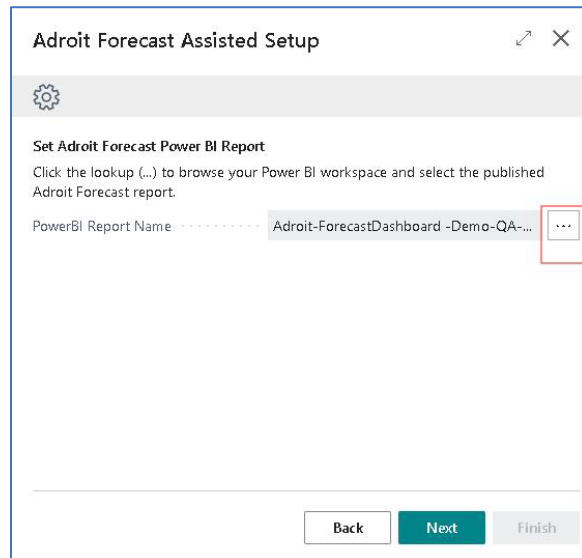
Adroit Forecast Assisted Setup

Set Adroit Forecast Power BI Report

Click the lookup (...) to browse your Power BI workspace and select the published Adroit Forecast report.

PowerBI Report Name Adroit-ForecastDashboard -Demo-QA-... ...

Back Next Finish